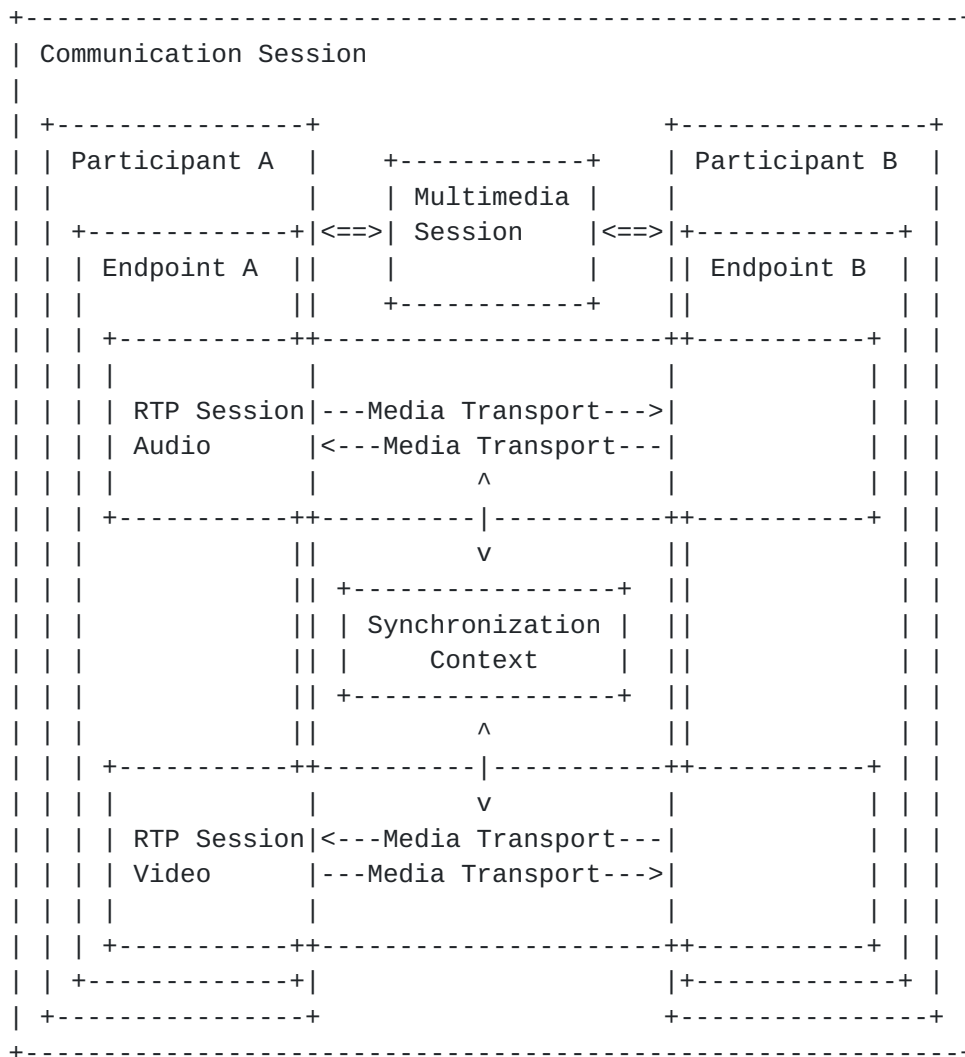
Communication Session

Participant A

Multimedia Session

Participant B

<==>

<==>

Endpoint A

Endpoint B

RTP Session Audio

---Media Transport--->

<---Media Transport---

^

v

Synchronization Context

^

v

RTP Session Video

<---Media Transport---

---Media Transport--->